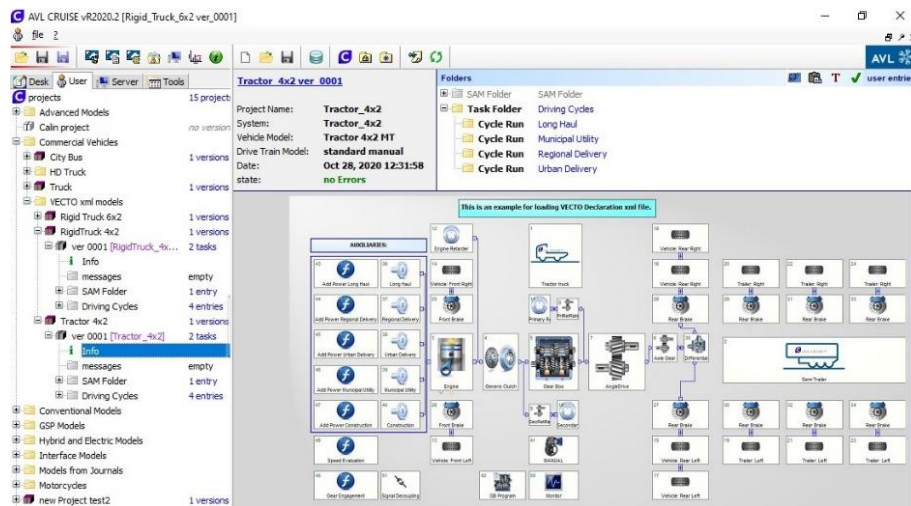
AVL CRUISE vR2020.2 [Rigid_Truck_6x2 ver_0001]

file ?

AVL

Desk User Server Tools

projects 15 projects
Advanced Models
Calin project no version
Commercial Vehicles
City Bus 1 versions
HD Truck
Truck 1 versions
VECTO xml models
Rigid Truck 6x2 1 versions
RigidTruck 4x2 1 versions
ver 0001 [RigidTruck_4x... 2 tasks
Info
messages empty
SAM Folder 1 entry
Driving Cycles 4 entries
Tractor 4x2 1 versions
ver 0001 [Tractor_4x2] 2 tasks
Info
messages empty
SAM Folder 1 entry
Driving Cycles 4 entries
Conventional Models
GSP Models
Hybrid and Electric Models
Interface Models
Models from Journals
Motorcycles
new Project test2 1 versions

Tractor_4x2 ver_0001

Project Name: Tractor_4x2
System: Tractor_4x2
Vehicle Model: Tractor 4x2 MT
Drive Train Model: standard manual
Date: Oct 28, 2020 12:31:58
state: no Errors

Folders
SAM Folder SAM Folder
Task Folder Driving Cycles
Cycle Run Long Haul
Cycle Run Municipal Utility
Cycle Run Regional Delivery
Cycle Run Urban Delivery

T user entries

This is an example for loading VECTO Declaration xml file.

AUXILIARIES

Add Power Long Haul
Long Haul
Add Power Regional Delivery
Regional Delivery
Add Power Urban Delivery
Urban Delivery
Add Power Municipal Utility
Municipal Utility
Add Power Construction
Construction
Speed Evaluation
Gear Engagement
Signal Decoupling
Engine Retarder
Vehicle Front Right
Front Brake
Engine
Front Brake
Vehicle Front Left
Tractor truck
Primary R
PriRetRel
Generic Clutch
Gear Box
AngleDrive
SecRetRel
Secondar
BRSUAL
GB Program
Monitor
Vehicle Rear Right
Vehicle Rear Right
Rear Brake
Axle Gear
Differential
Rear Brake
Vehicle Rear Left
Vehicle Rear Left
Trailer Right
Trailer Right
Trailer Right
Rear Brake
Rear Brake
Rear Brake
Semi Trailer
Rear Brake
Rear Brake
Rear Brake
Trailer Left
Trailer Left
Trailer Left